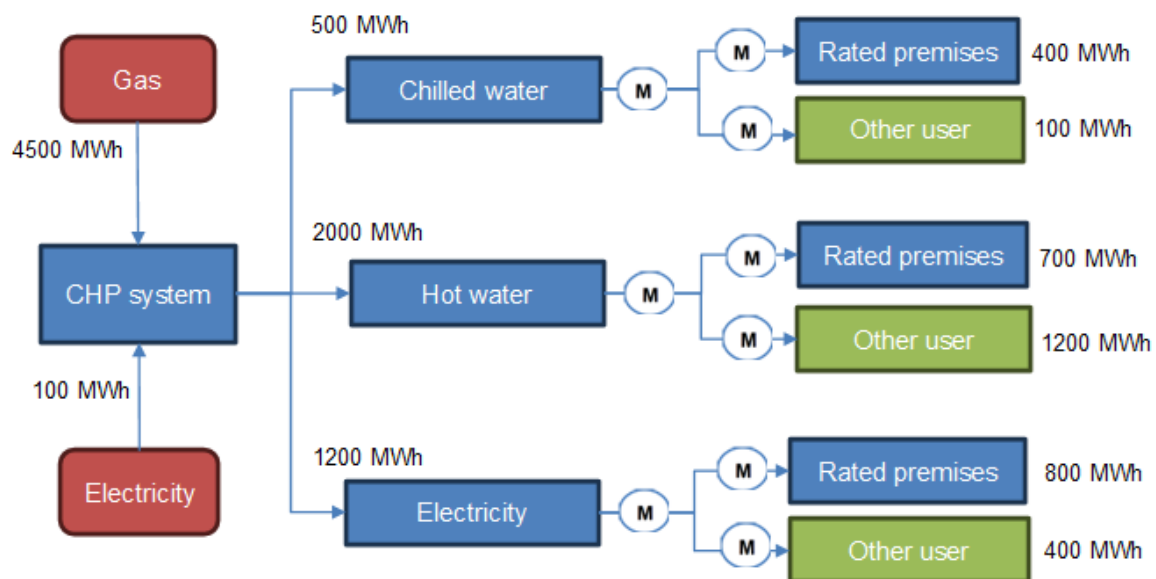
Gas

4500 MWh

CHP system

100 MWh

Electricity

500 MWh

Chilled water

M

M

Rated premises

400 MWh

M

Other user

100 MWh

2000 MWh

Hot water

M

M

Rated premises

700 MWh

M

Other user

1200 MWh

1200 MWh

Electricity

M

M

Rated premises

800 MWh

M

Other user

400 MWh